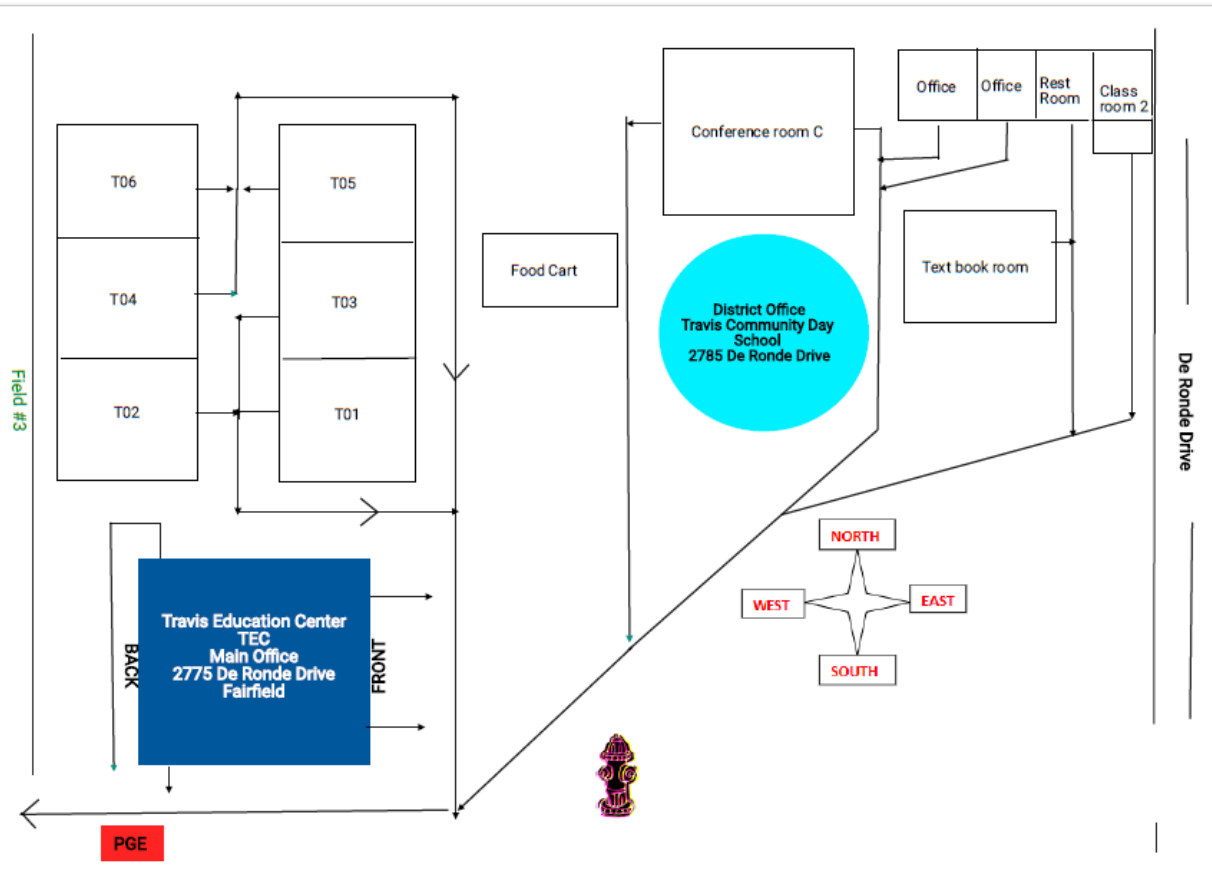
Field #3

T06

T05

T04

T03

T02

T01

Food Cart

Conference room C

Office

Office

Rest Room

Class room 2

Text book room

District Office
Travis Community Day School
2785 De Ronde Drive

De Ronde Drive

NORTH

WEST

EAST

SOUTH

BACK

Travis Education Center
TEC
Main Office
2775 De Ronde Drive
Fairfield

FRONT

PGE